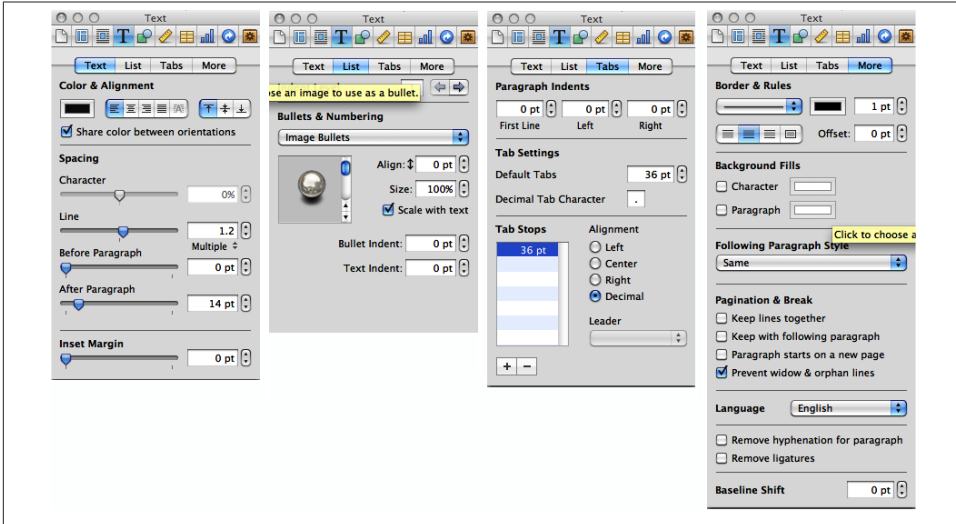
Text

Text | List | Tabs | More

Color & Alignment

Share color between orientations

Spacing

Character

0%

Line

1.2

Multiple

Before Paragraph

0 pt

After Paragraph

14 pt

Inset Margin

0 pt

Text

Text | List | Tabs | More

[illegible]ose an image to use as a bullet.

Bullets & Numbering

Image Bullets

Align: 0 pt

Size: 100%

Scale with text

Bullet Indent: 0 pt

Text Indent: 0 pt

Text

Text | List | Tabs | More

Paragraph Indents

0 pt | 0 pt | 0 pt

First Line | Left | Right

Tab Settings

Default Tabs 36 pt

Decimal Tab Character .

Tab Stops

36 pt

Alignment

Left

Center

Right

Decimal

Leader

+ −

Text

Text | List | Tabs | More

Border & Rules

1 pt

Offset: 0 pt

Background Fills

Character

Paragraph

Click to choose a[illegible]

Following Paragraph Style

Same

Pagination & Break

Keep lines together

Keep with following paragraph

Paragraph starts on a new page

Prevent widow & orphan lines

Language English

Remove hyphenation for paragraph

Remove ligatures

Baseline Shift 0 pt